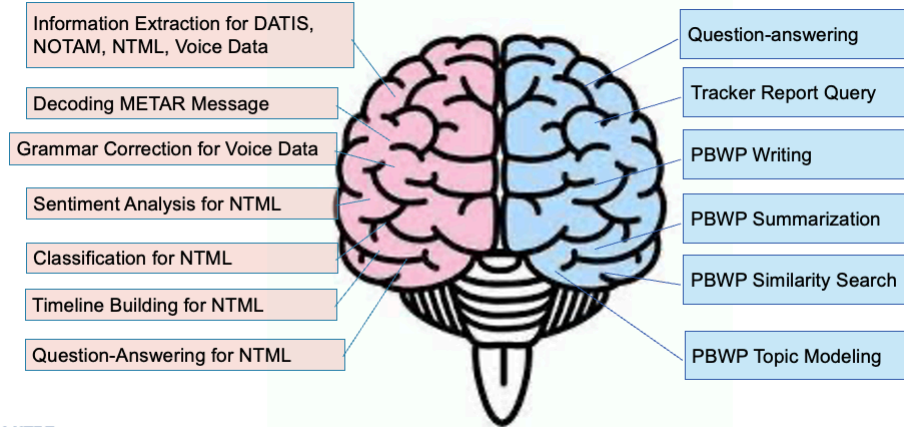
Information Extraction for DATIS, NOTAM, NTML, Voice Data

Decoding METAR Message

Grammar Correction for Voice Data

Sentiment Analysis for NTML

Classification for NTML

Timeline Building for NTML

Question-Answering for NTML

Question-answering

Tracker Report Query

PBWP Writing

PBWP Summarization

PBWP Similarity Search

PBWP Topic Modeling